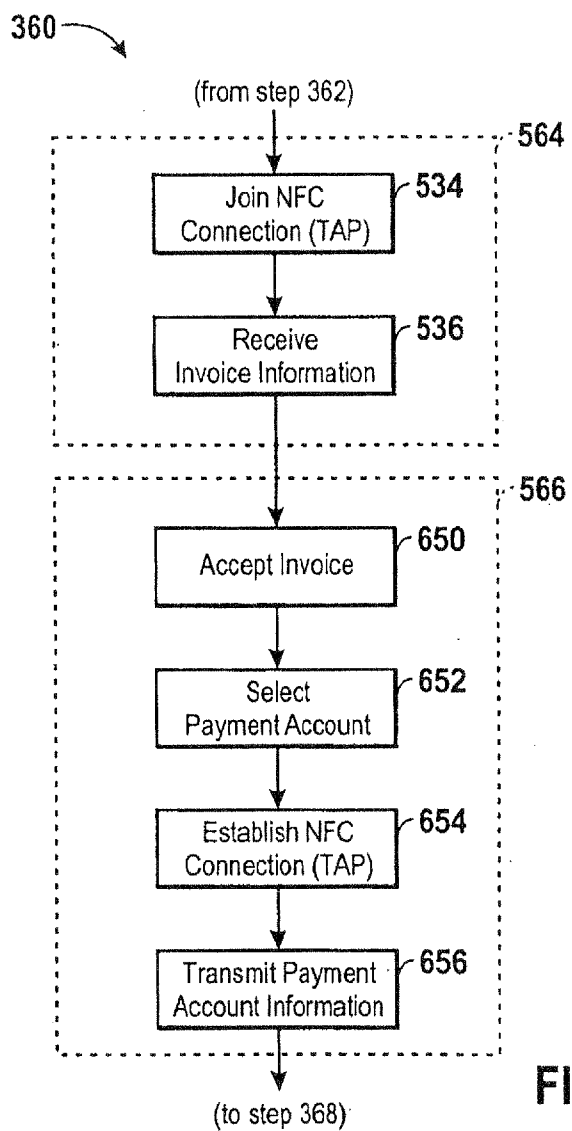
360

(from step 362)

564

Join NFC Connection (TAP)

534

Receive Invoice Information

536

566

Accept Invoice

650

Select Payment Account

652

Establish NFC Connection (TAP)

654

Transmit Payment Account Information

656

(to step 368)

FI